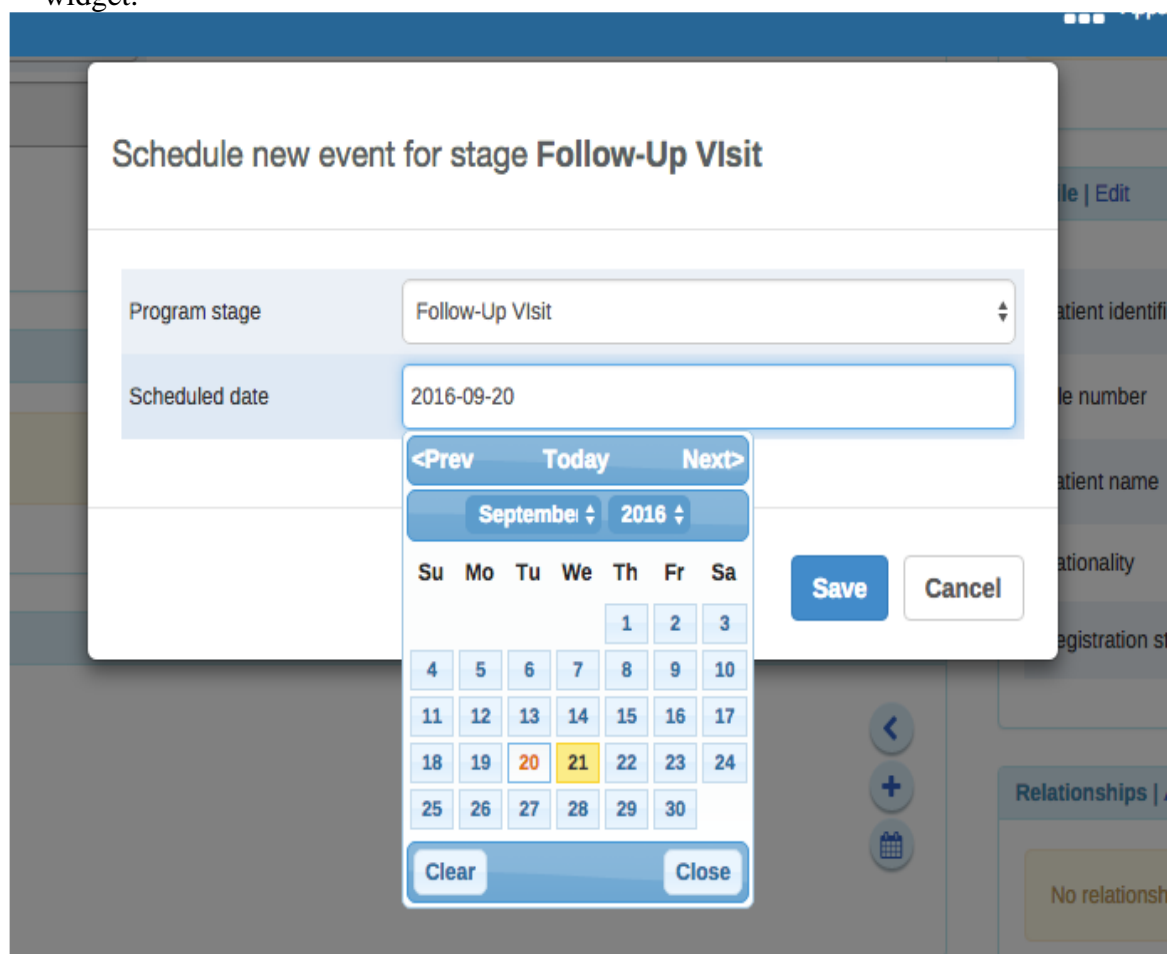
widget.

Schedule new event for stage **Follow-Up VIsit**

Program stage | Follow-Up VIsit

Scheduled date | 2016-09-20

<Prev Today Next>

Septembe 2016

| Su | Mo | Tu | We | Th | Fr | Sa |
|---|---|---|---|---|---|---|
| | | | | 1 | 2 | 3 |
| 4 | 5 | 6 | 7 | 8 | 9 | 10 |
| 11 | 12 | 13 | 14 | 15 | 16 | 17 |
| 18 | 19 | 20 | 21 | 22 | 23 | 24 |
| 25 | 26 | 27 | 28 | 29 | 30 | |

Clear Close

Save Cancel

ile | Edit

atient identifi

le number

atient name

ationality

egistration st

Relationships |

No relationsh